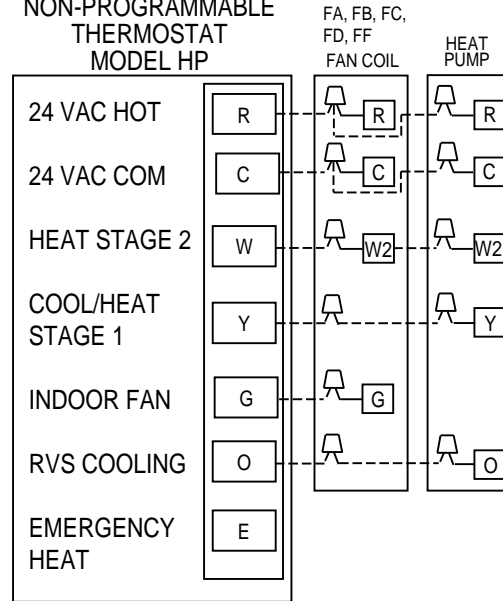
NON-PROGRAMMABLE THERMOSTAT MODEL HP

FA, FB, FC, FD, FF FAN COIL

HEAT PUMP

24 VAC HOT

R

R

R

24 VAC COM

C

C

C

HEAT STAGE 2

W

W2

W2

COOL/HEAT STAGE 1

Y

Y

INDOOR FAN

G

G

RVS COOLING

O

O

EMERGENCY HEAT

E